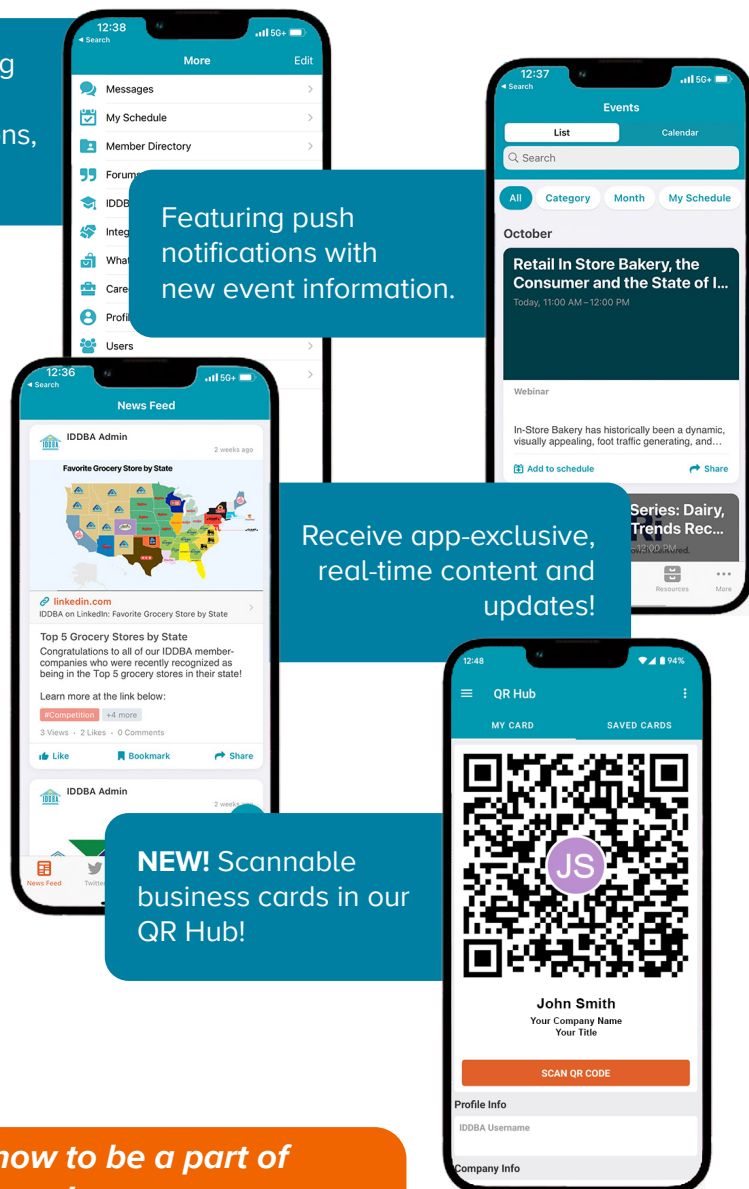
g
ns,

12:38
◂ Search
More
Edit
Messages
My Schedule
Member Directory
Forum
IDDB
Integ
What
Care
Profi
Users

Featuring push notifications with new event information.

12:37
◂ Search
Events
List
Calendar
Search
All
Category
Month
My Schedule
October
Retail In Store Bakery, the Consumer and the State of I...
Today, 11:00 AM – 12:00 PM
Webinar
In-Store Bakery has historically been a dynamic, visually appealing, foot traffic generating, and...
Add to schedule
Share

12:36
◂ Search
News Feed
IDDBA Admin
2 weeks ago
Favorite Grocery Store by State
linkedin.com
IDDBA on LinkedIn: Favorite Grocery Store by State
Top 5 Grocery Stores by State
Congratulations to all of our IDDBA member-companies who were recently recognized as being in the Top 5 grocery stores in their state!
Learn more at the link below:
#Competition
+4 more
3 Views • 2 Likes • 0 Comments
Like
Bookmark
Share
IDDBA Admin
2 weeks
News Feed
Twitte

Receive app-exclusive, real-time content and updates!

Series: Dairy, Trends Rec...
Resources
More

12:48
94%
QR Hub
MY CARD
SAVED CARDS
JS
John Smith
Your Company Name
Your Title
SCAN QR CODE
Profile Info
IDDBA Username
Company Info

NEW! Scannable business cards in our QR Hub!

now to be a part of